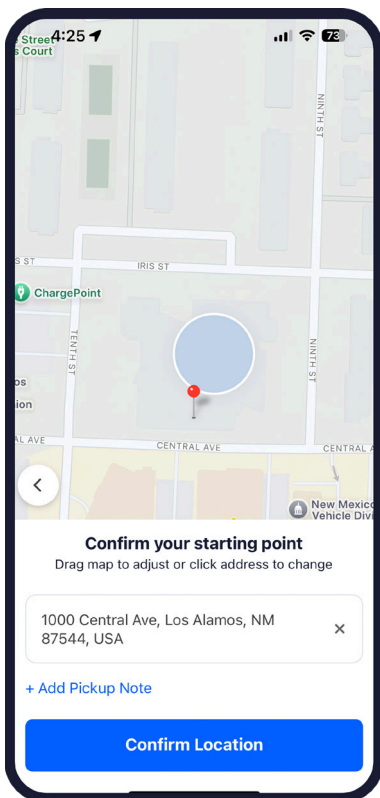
4:25 73

Street
s Court

NINTH ST

IRIS ST

ChargePoint

TENTH ST

NINTH ST

os
ion

AL AVE CENTRAL AVE CENTRAL A

New Mexico
Vehicle Divi

Confirm your starting point
Drag map to adjust or click address to change

1000 Central Ave, Los Alamos, NM 87544, USA ×

+ Add Pickup Note

Confirm Location